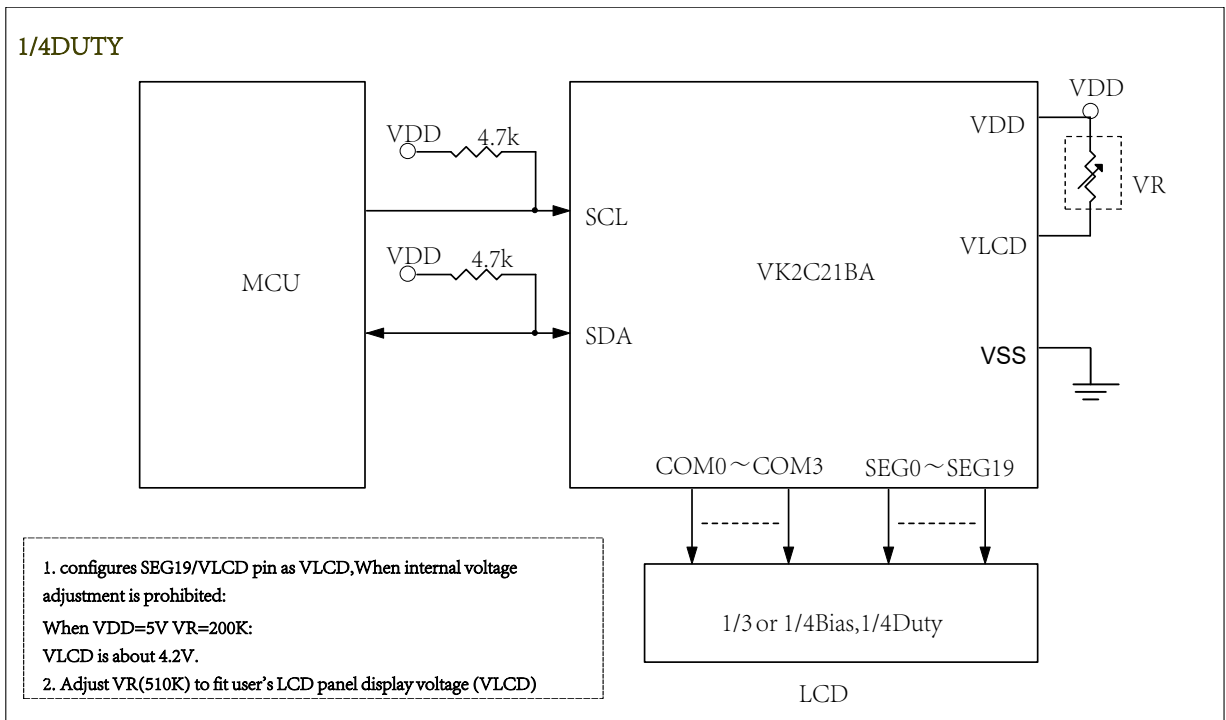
1/4DUTY

MCU

VDD 4.7k

SCL

VDD 4.7k

SDA

VK2C21BA

VDD

VDD

VR

VLCD

VSS

COM0～COM3

SEG0～SEG19

1/3 or 1/4Bias,1/4Duty

LCD

1. configures SEG19/VLCD pin as VLCD,When internal voltage adjustment is prohibited:
When VDD=5V VR=200K:
VLCD is about 4.2V.
2. Adjust VR(510K) to fit user's LCD panel display voltage (VLCD)